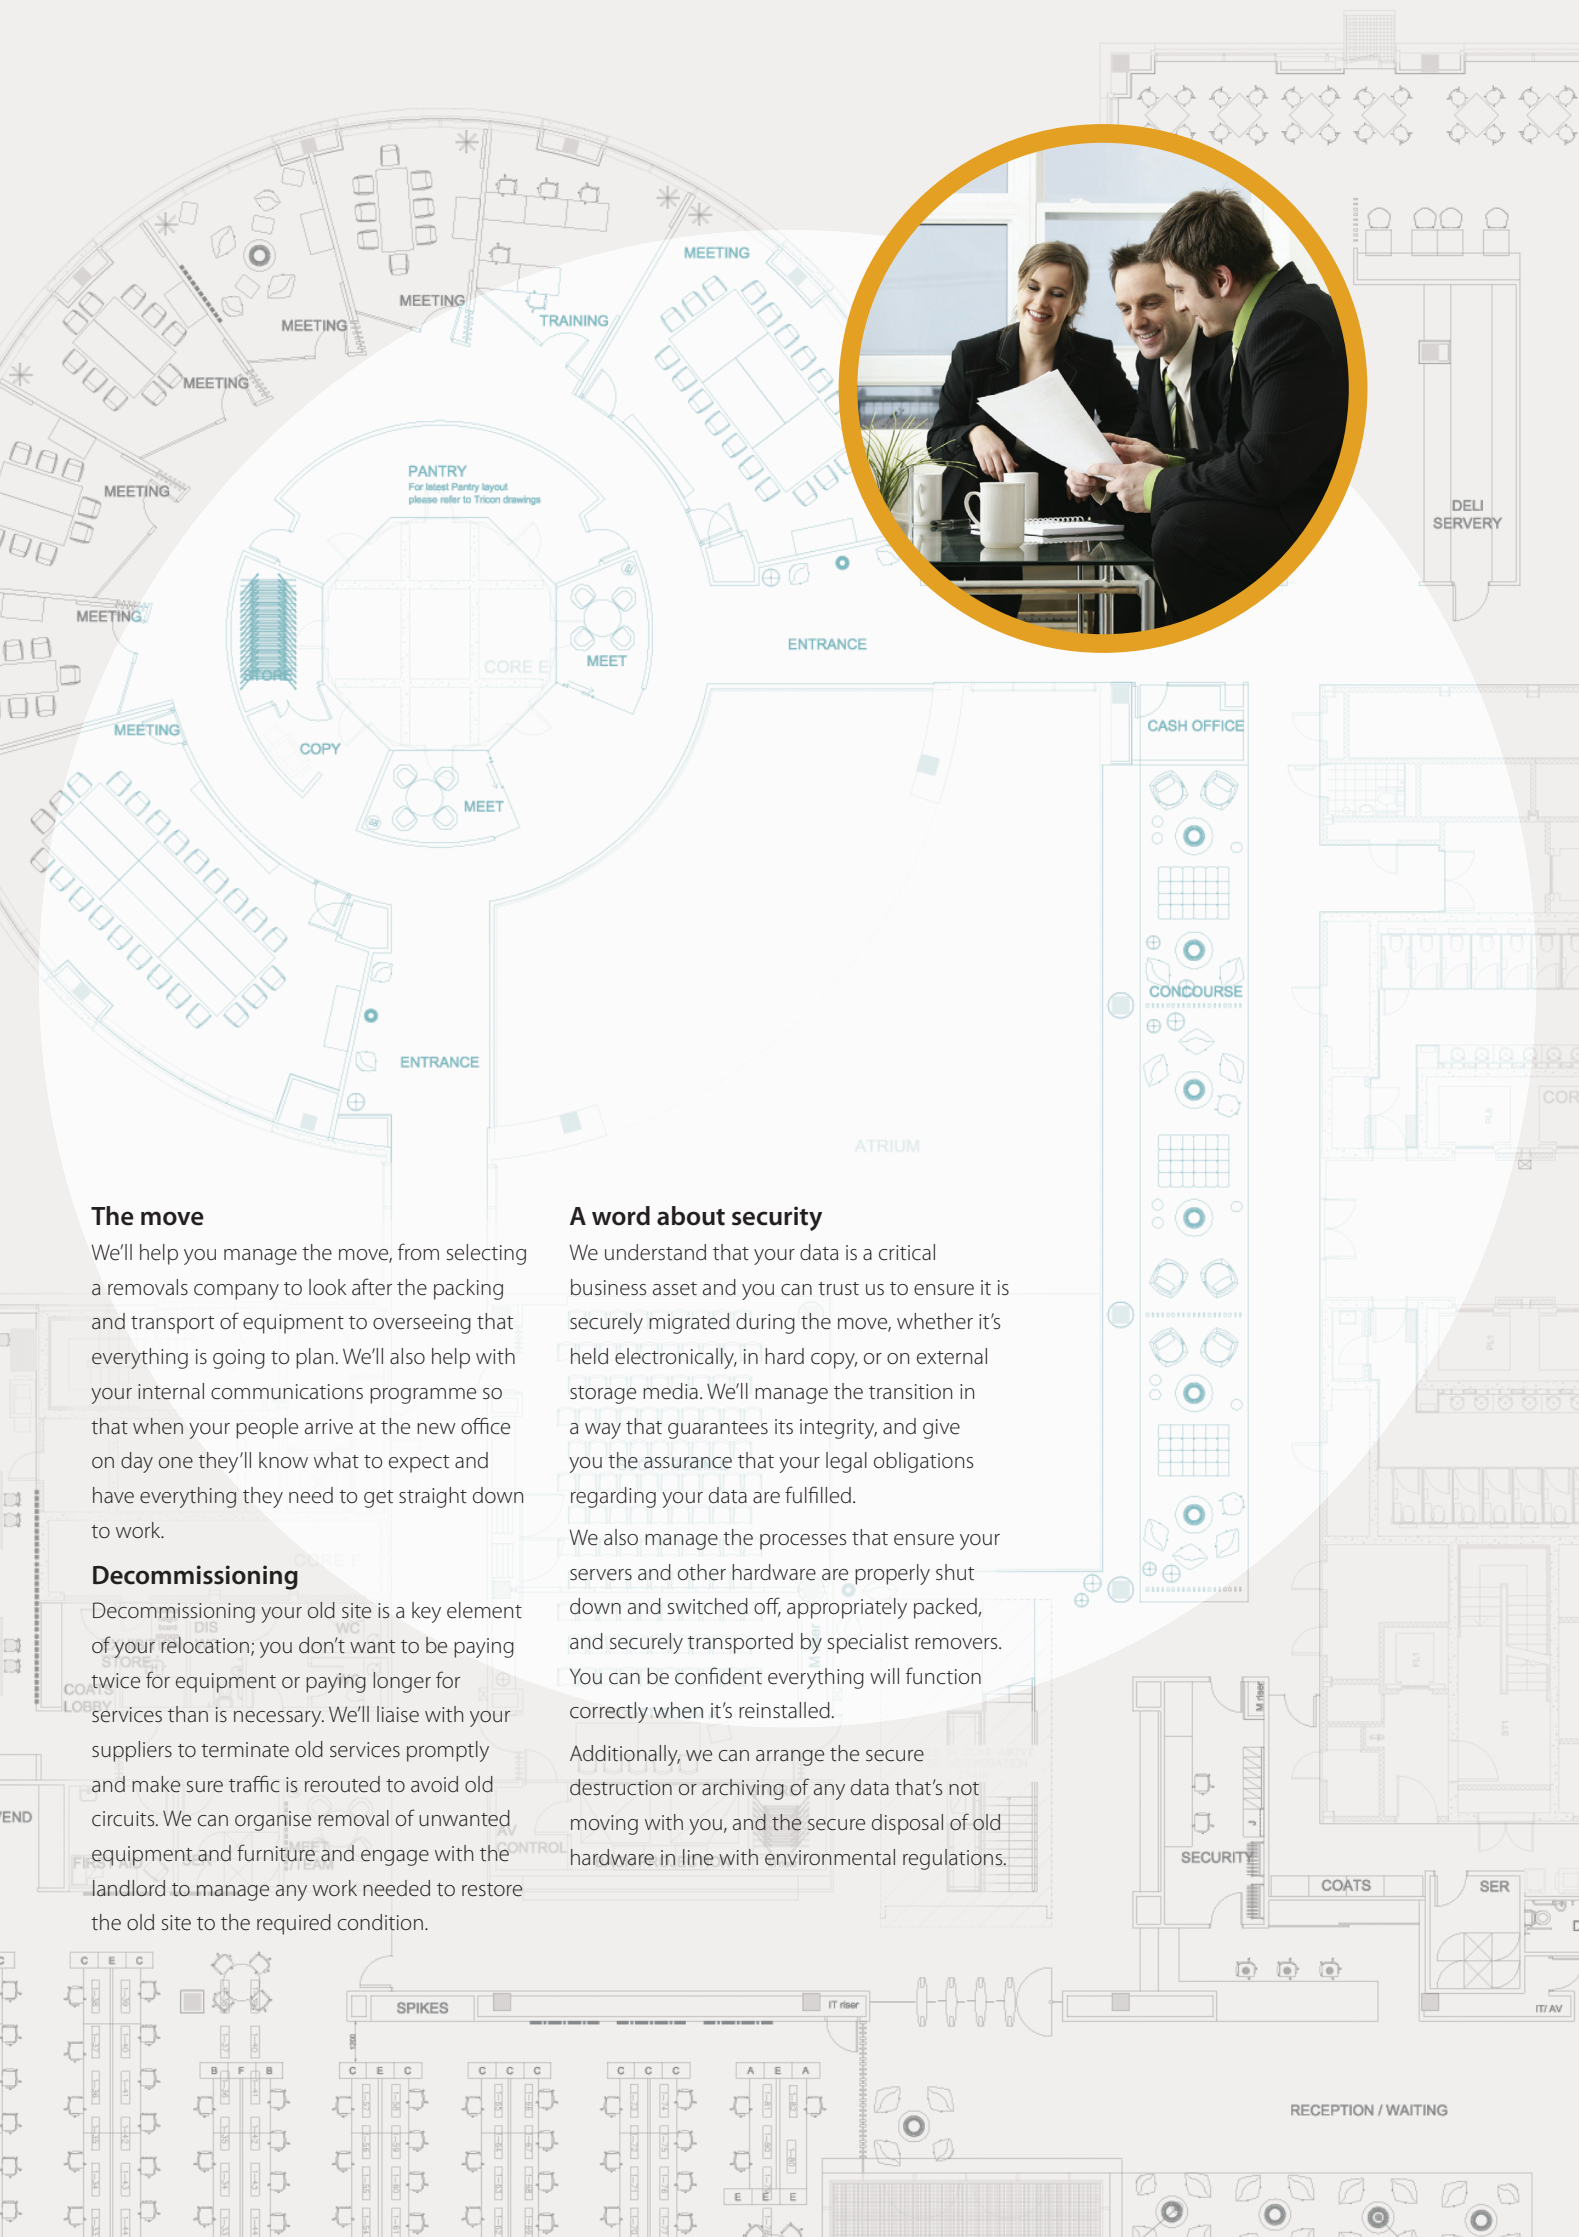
MEETING

MEETING

MEETING

TRAINING

MEETING

MEETING

MEETING

PANTRY
For latest Pantry layout please refer to Tricon drawings

STORE

CORE E

MEET

ENTRANCE

DELI SERVERY

MEETING

COPY

MEET

CASH OFFICE

CONCOURSE

ENTRANCE

ATRIUM

The move

We'll help you manage the move, from selecting a removals company to look after the packing and transport of equipment to overseeing that everything is going to plan. We'll also help with your internal communications programme so that when your people arrive at the new office on day one they'll know what to expect and have everything they need to get straight down to work.

Decommissioning

Decommissioning your old site is a key element of your relocation; you don't want to be paying twice for equipment or paying longer for services than is necessary. We'll liaise with your suppliers to terminate old services promptly and make sure traffic is rerouted to avoid old circuits. We can organise removal of unwanted equipment and furniture and engage with the landlord to manage any work needed to restore the old site to the required condition.

A word about security

We understand that your data is a critical business asset and you can trust us to ensure it is securely migrated during the move, whether it's held electronically, in hard copy, or on external storage media. We'll manage the transition in a way that guarantees its integrity, and give you the assurance that your legal obligations regarding your data are fulfilled.

We also manage the processes that ensure your servers and other hardware are properly shut down and switched off, appropriately packed, and securely transported by specialist removers. You can be confident everything will function correctly when it's reinstalled.

Additionally, we can arrange the secure destruction or archiving of any data that's not moving with you, and the secure disposal of old hardware in line with environmental regulations.

SECURITY

COATS

SER

SPIKES

IT riser

IT/AV

RECEPTION / WAITING

END